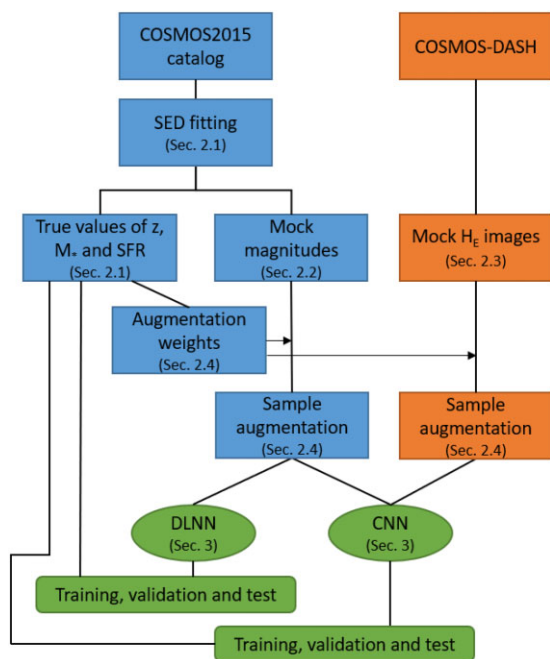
COSMOS2015 catalog

COSMOS-DASH

SED fitting
(Sec. 2.1)

True values of z, $M_*$ and SFR
(Sec. 2.1)

Mock magnitudes
(Sec. 2.2)

Mock $H_E$ images
(Sec. 2.3)

Augmentation weights
(Sec. 2.4)

Sample augmentation
(Sec. 2.4)

Sample augmentation
(Sec. 2.4)

DLNN
(Sec. 3)

CNN
(Sec. 3)

Training, validation and test

Training, validation and test